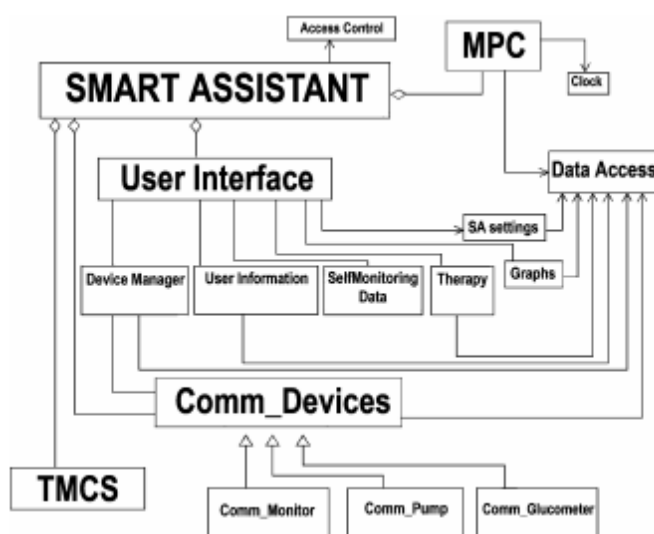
Access Control

MPC

SMART ASSISTANT

Clock

User Interface

Data Access

SA settings

Graphs

Device Manager

User Information

SelfMonitoring Data

Therapy

Comm_Devices

TMCS

Comm_Monitor

Comm_Pump

Comm_Glucometer